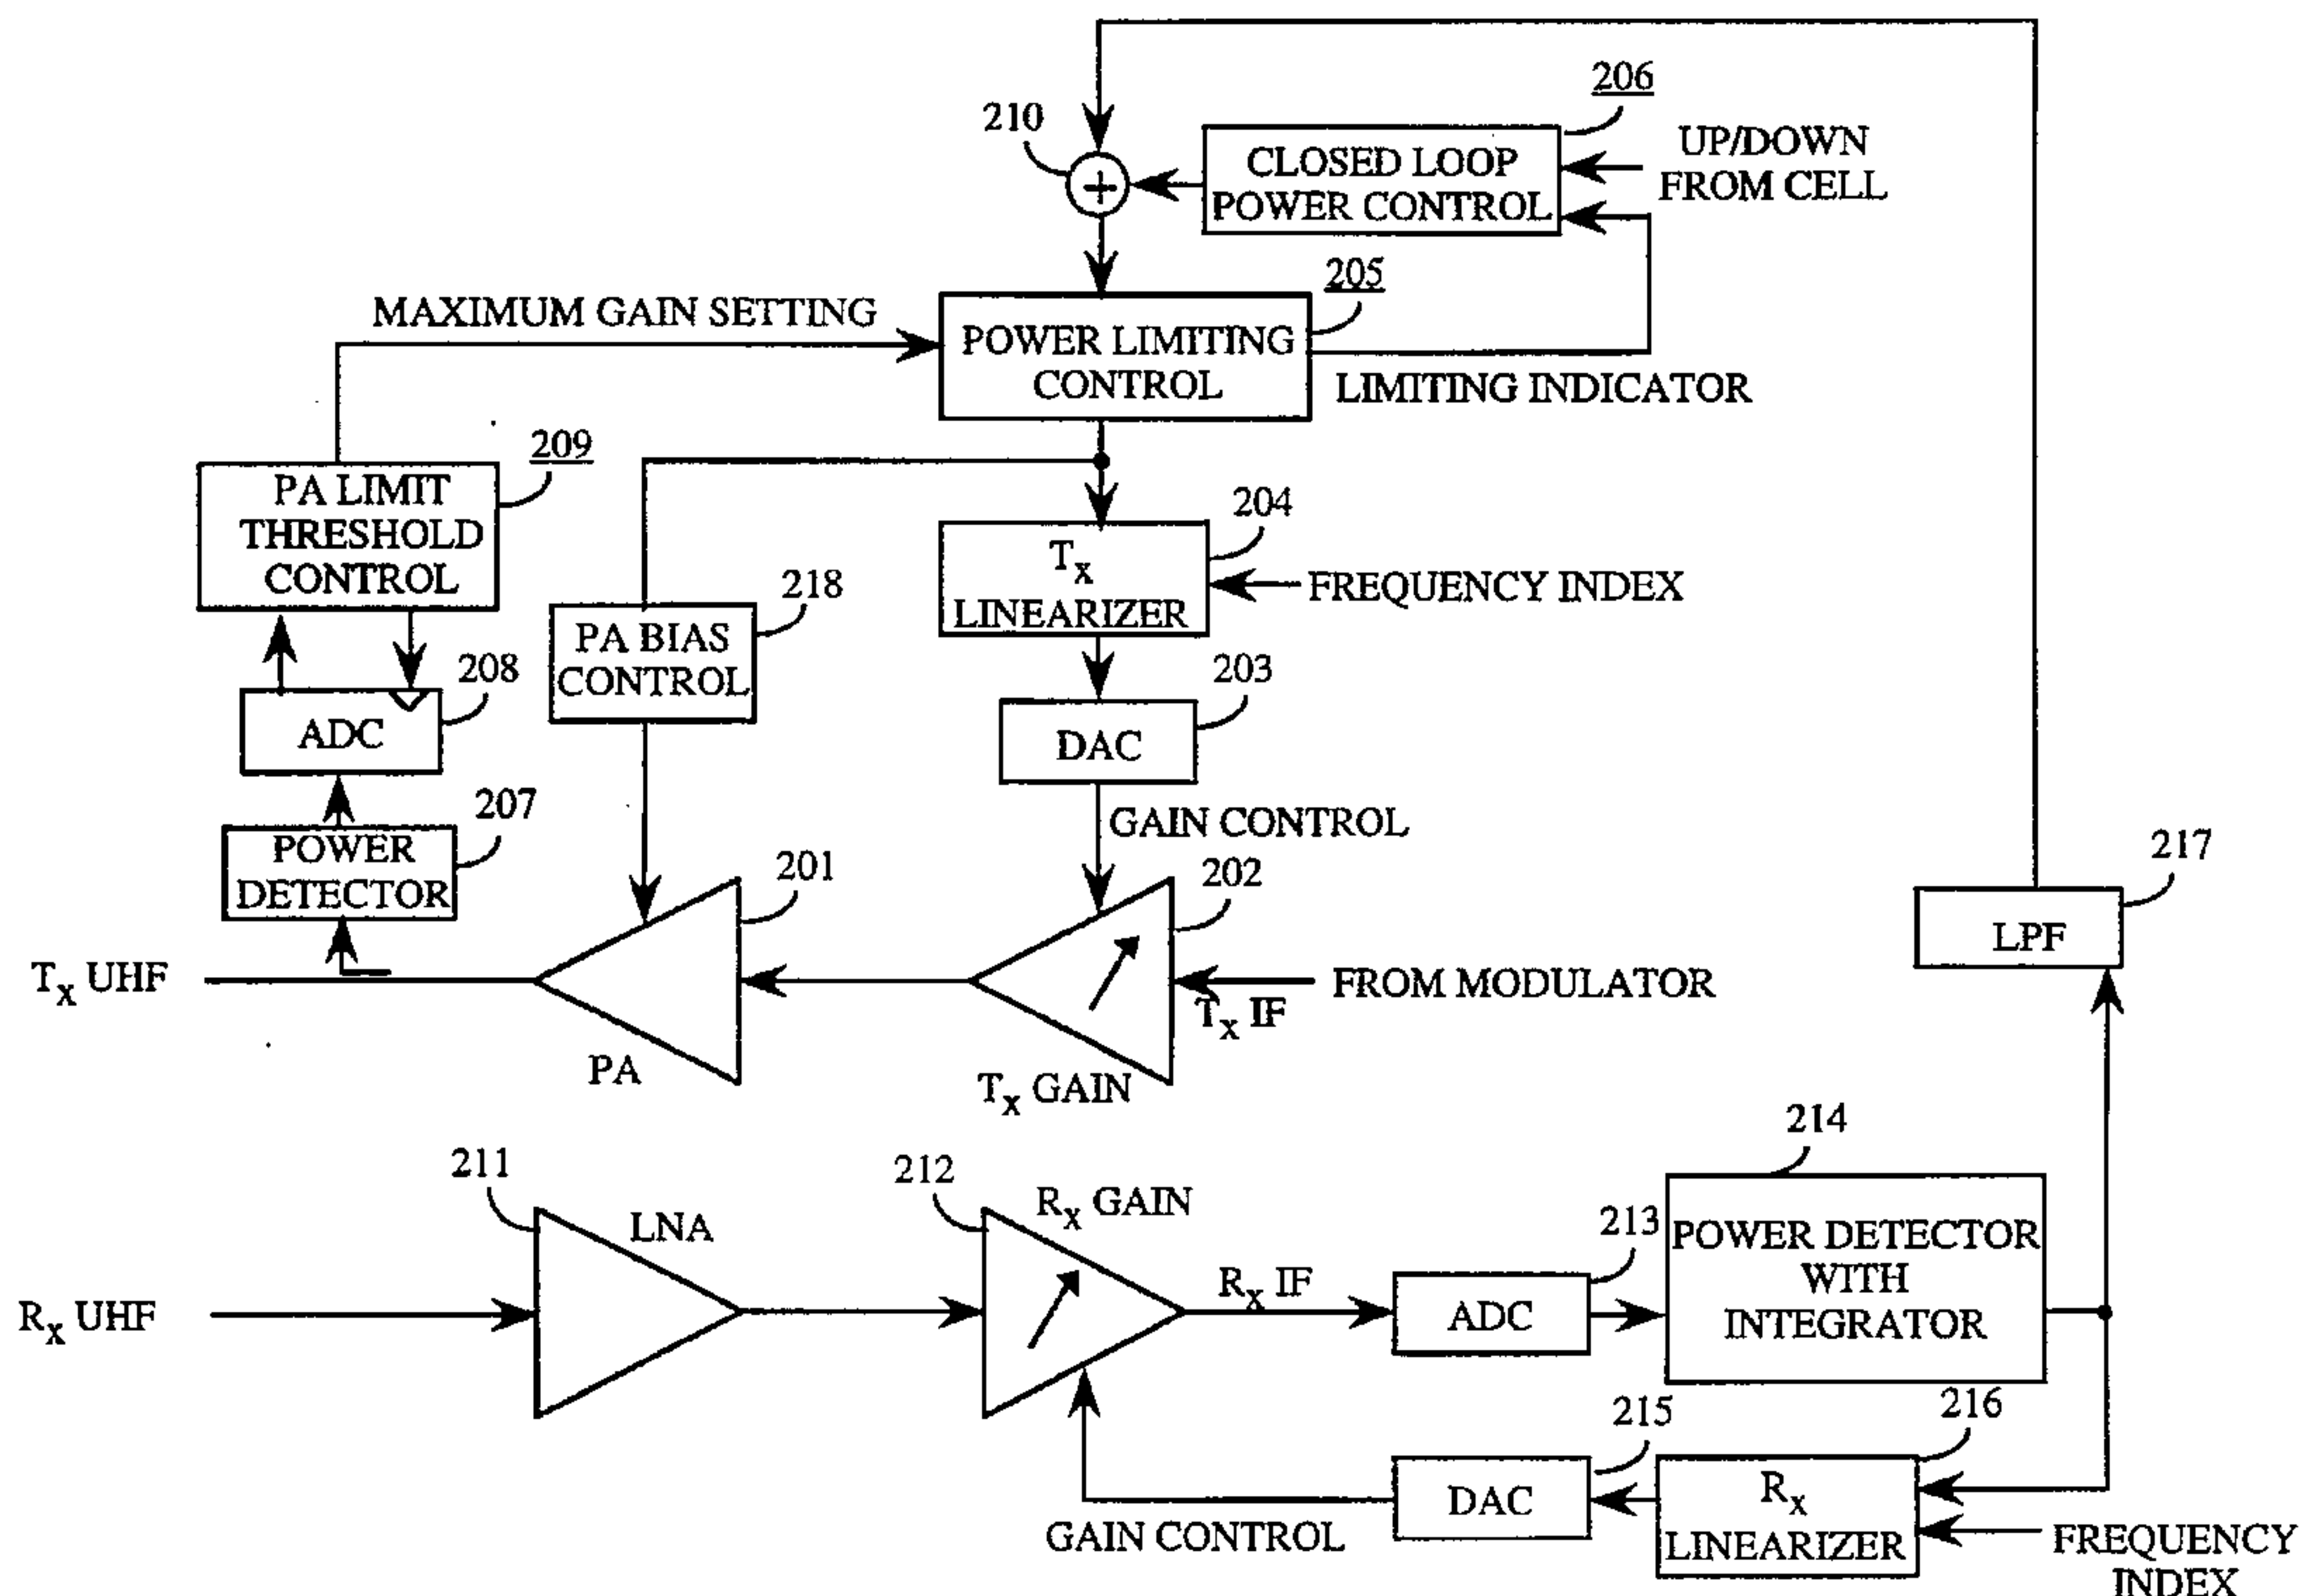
206

210

CLOSED LOOP POWER CONTROL

UP/DOWN FROM CELL

205

MAXIMUM GAIN SETTING

POWER LIMITING CONTROL

LIMITING INDICATOR

209

PA LIMIT THRESHOLD CONTROL

204

$T_X$ LINEARIZER

FREQUENCY INDEX

218

PA BIAS CONTROL

208

ADC

203

DAC

207

POWER DETECTOR

GAIN CONTROL

201

202

217

LPF

$T_X$ UHF

FROM MODULATOR

$T_X$ IF

PA

$T_X$ GAIN

214

211

212

$R_X$ GAIN

LNA

213

POWER DETECTOR WITH INTEGRATOR

$R_X$ IF

$R_X$ UHF

ADC

215

216

DAC

$R_X$ LINEARIZER

GAIN CONTROL

FREQUENCY INDEX